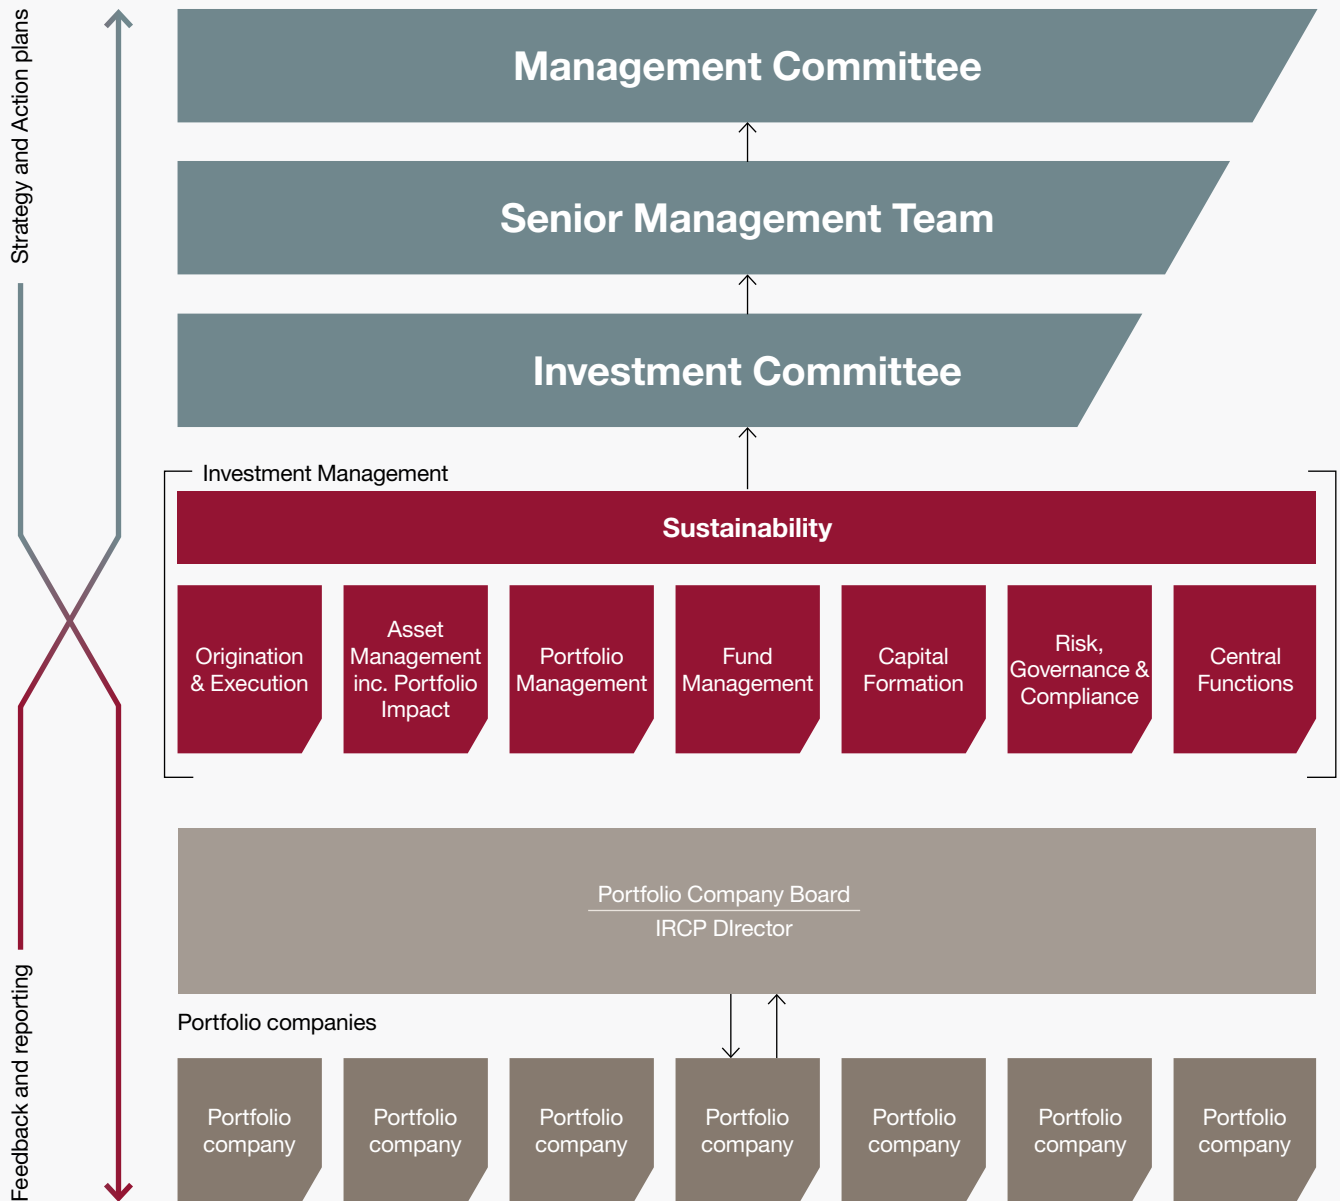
Strategy and Action plans

Management Committee

Senior Management Team

Investment Committee

Investment Management

Sustainability

Origination & Execution

Asset Management inc. Portfolio Impact

Portfolio Management

Fund Management

Capital Formation

Risk, Governance & Compliance

Central Functions

Portfolio Company Board

IRCP DIrector

Portfolio companies

Portfolio company

Portfolio company

Portfolio company

Portfolio company

Portfolio company

Portfolio company

Portfolio company

Feedback and reporting